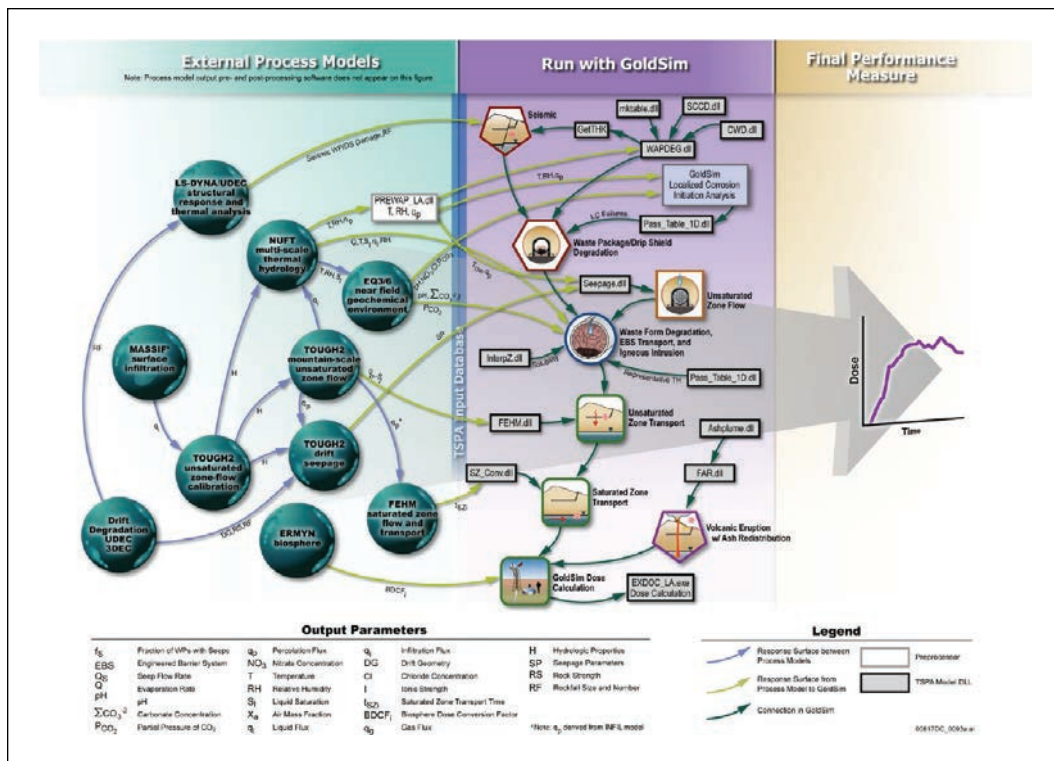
External Process Models
Note: Process-model output pre- and post-processing software does not appear on this figure

Run with GoldSim

Final Performance Measure

LS-DYNA/UDEC structural response and thermal analysis

NUFT multi-scale thermal hydrology

EQ3/6 near field geochemical environment

MASSIF surface infiltration

TOUGH2 mountain-scale unsaturated zone flow

TOUGH2 unsaturated zone-flow calibration

TOUGH2 drift seepage

FEHM saturated zone flow and transport

ERMYN biosphere

Drift Degradation UDEC 3DEC

Seismic, WP/DS Damage, RF

T, RH, $q_p$

PREWAP_LA.dll
T, RH, $q_p$

Seismic

GetTHK

mktable.dll

SCCD.dll

CWD.dll

WAPDEG.dll

GoldSim Localized Corrosion Initiation Analysis

LC Failures

Pass_Table_1D.dll

Waste Package/Drip Shield Degradation

Seepage.dll

Unsaturated Zone Flow

Waste Form Degradation, EBS Transport, and Igneous Intrusion

InterpZ.dll

Pass_Table_1D.dll

Representative TH

FEHM.dll

Unsaturated Zone Transport

Ashplume.dll

FAR.dll

SZ_Conv.dll

Saturated Zone Transport

Volcanic Eruption w/ Ash Redistribution

GoldSim Dose Calculation

EXDOC_LA.exe Dose Calculation

$BDCF_i$

TSPA Input Database

RF

H

q

$q_i$

SP

$\Sigma CO_3$, pH

$P_{CO_2}$

Dose

Time

Output Parameters

$f_S$ Fraction of WPs with Seeps
EBS Engineered Barrier System
$Q_S$ Seep Flow Rate
Q Evaporation Rate
pH pH
$\Sigma CO_3^{2-}$ Carbonate Concentration
$P_{CO_2}$ Partial Pressure of $CO_2$
$q_p$ Percolation Flux
$NO_3$ Nitrate Concentration
T Temperature
RH Relative Humidity
$S_l$ Liquid Saturation
$X_a$ Air Mass Fraction
$q_l$ Liquid Flux
$q_i$ Infiltration Flux
DG Drift Geometry
Cl Chloride Concentration
I Ionic Strength
$t_{(SZ)}$ Saturated Zone Transport Time
$BDCF_i$ Biosphere Dose Conversion Factor
$q_g$ Gas Flux
H Hydrologic Properties
SP Seepage Parameters
RS Rock Strength
RF Rockfall Size and Number
*Note: $q_i$ derived from INFIL model

Legend
Response Surface between Process Models
Response Surface from Process Model to GoldSim
Connection in GoldSim
Preprocessor
TSPA Model DLL

00517DC_0093a.ai